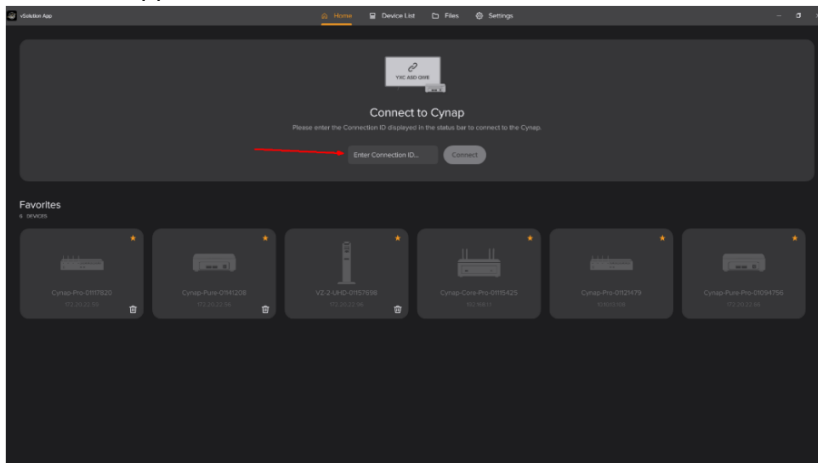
vSolution App

Home Device List Files Settings

YXC AND QWE

Connect to Cynap

Please enter the Connection ID displayed in the status bar to connect to the Cynap.

Enter Connection ID...

Connect

Favorites

6 DEVICES

Cynap-Pro-01117820

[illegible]

Cynap-Pure-01141208

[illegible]

VZ-2-UHD-01157698

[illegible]

Cynap-Core-Pro-01115425

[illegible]

Cynap-Pro-01121479

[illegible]

Cynap-Pure-Pro-01094756

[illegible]